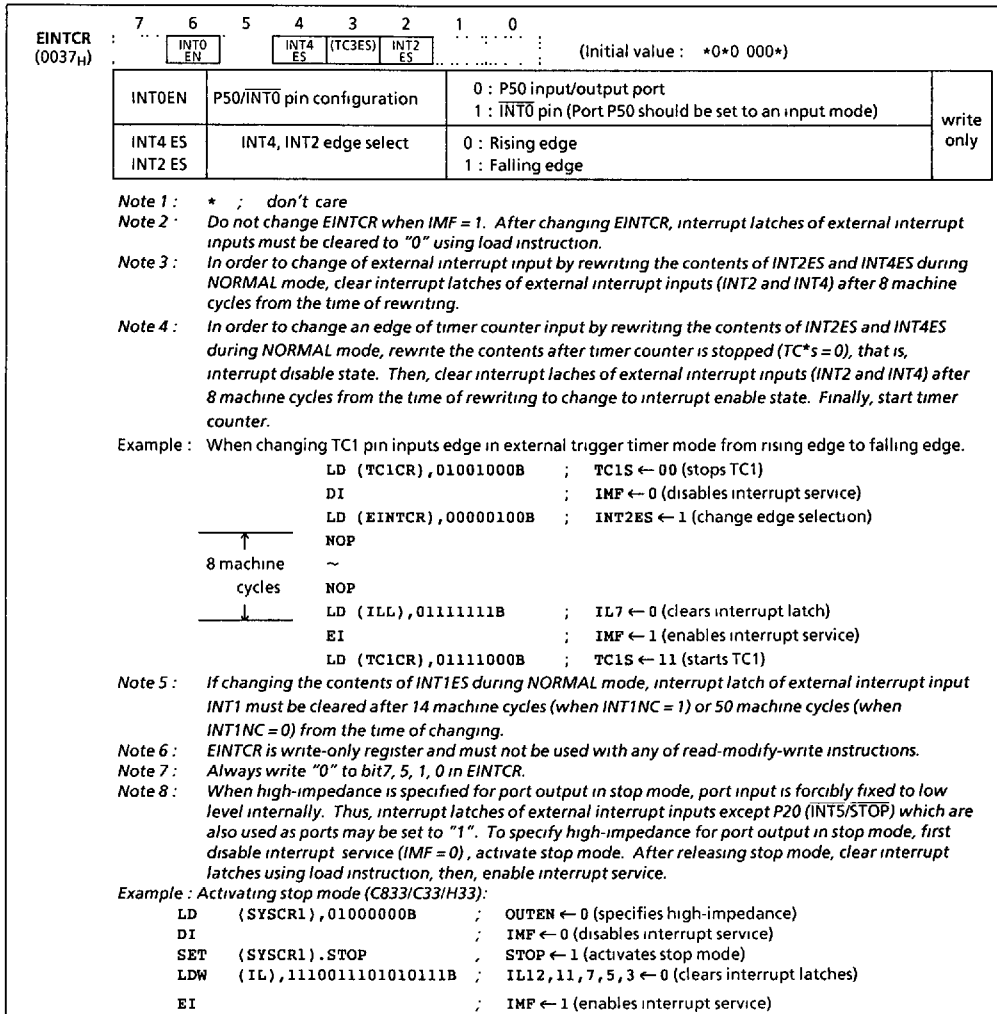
EINTCR (0037$_H$) : 7 6 5 4 3 2 1 0

INT0 EN | INT4 ES | (TC3ES) | INT2 ES | (Initial value : *0*0 000*)

| INT0EN | P50/$\overline{INT0}$ pin configuration | 0 : P50 input/output port<br>1 : $\overline{INT0}$ pin (Port P50 should be set to an input mode) | write only |
|---|---|---|---|
| INT4 ES<br>INT2 ES | INT4, INT2 edge select | 0 : Rising edge<br>1 : Falling edge | |

Note 1 : * ; don't care
Note 2 : Do not change EINTCR when IMF = 1. After changing EINTCR, interrupt latches of external interrupt inputs must be cleared to "0" using load instruction.
Note 3 : In order to change of external interrupt input by rewriting the contents of INT2ES and INT4ES during NORMAL mode, clear interrupt latches of external interrupt inputs (INT2 and INT4) after 8 machine cycles from the time of rewriting.
Note 4 : In order to change an edge of timer counter input by rewriting the contents of INT2ES and INT4ES during NORMAL mode, rewrite the contents after timer counter is stopped (TC*s = 0), that is, interrupt disable state. Then, clear interrupt laches of external interrupt inputs (INT2 and INT4) after 8 machine cycles from the time of rewriting to change to interrupt enable state. Finally, start timer counter.
Example : When changing TC1 pin inputs edge in external trigger timer mode from rising edge to falling edge.
LD (TC1CR),01001000B ; TC1S ← 00 (stops TC1)
DI ; IMF ← 0 (disables interrupt service)
LD (EINTCR),00000100B ; INT2ES ← 1 (change edge selection)
8 machine cycles
NOP
~
NOP
LD (ILL),01111111B ; IL7 ← 0 (clears interrupt latch)
EI ; IMF ← 1 (enables interrupt service)
LD (TC1CR),01111000B ; TC1S ← 11 (starts TC1)
Note 5 : If changing the contents of INT1ES during NORMAL mode, interrupt latch of external interrupt input INT1 must be cleared after 14 machine cycles (when INT1NC = 1) or 50 machine cycles (when INT1NC = 0) from the time of changing.
Note 6 : EINTCR is write-only register and must not be used with any of read-modify-write instructions.
Note 7 : Always write "0" to bit7, 5, 1, 0 in EINTCR.
Note 8 : When high-impedance is specified for port output in stop mode, port input is forcibly fixed to low level internally. Thus, interrupt latches of external interrupt inputs except P20 ($\overline{INT5}$/$\overline{STOP}$) which are also used as ports may be set to "1". To specify high-impedance for port output in stop mode, first disable interrupt service (IMF = 0), activate stop mode. After releasing stop mode, clear interrupt latches using load instruction, then, enable interrupt service.
Example : Activating stop mode (C833/C33/H33):
LD (SYSCR1),01000000B ; OUTEN ← 0 (specifies high-impedance)
DI ; IMF ← 0 (disables interrupt service)
SET (SYSCR1).STOP , STOP ← 1 (activates stop mode)
LDW (IL),1110011101010111B ; IL12,11,7,5,3 ← 0 (clears interrupt latches)
EI ; IMF ← 1 (enables interrupt service)